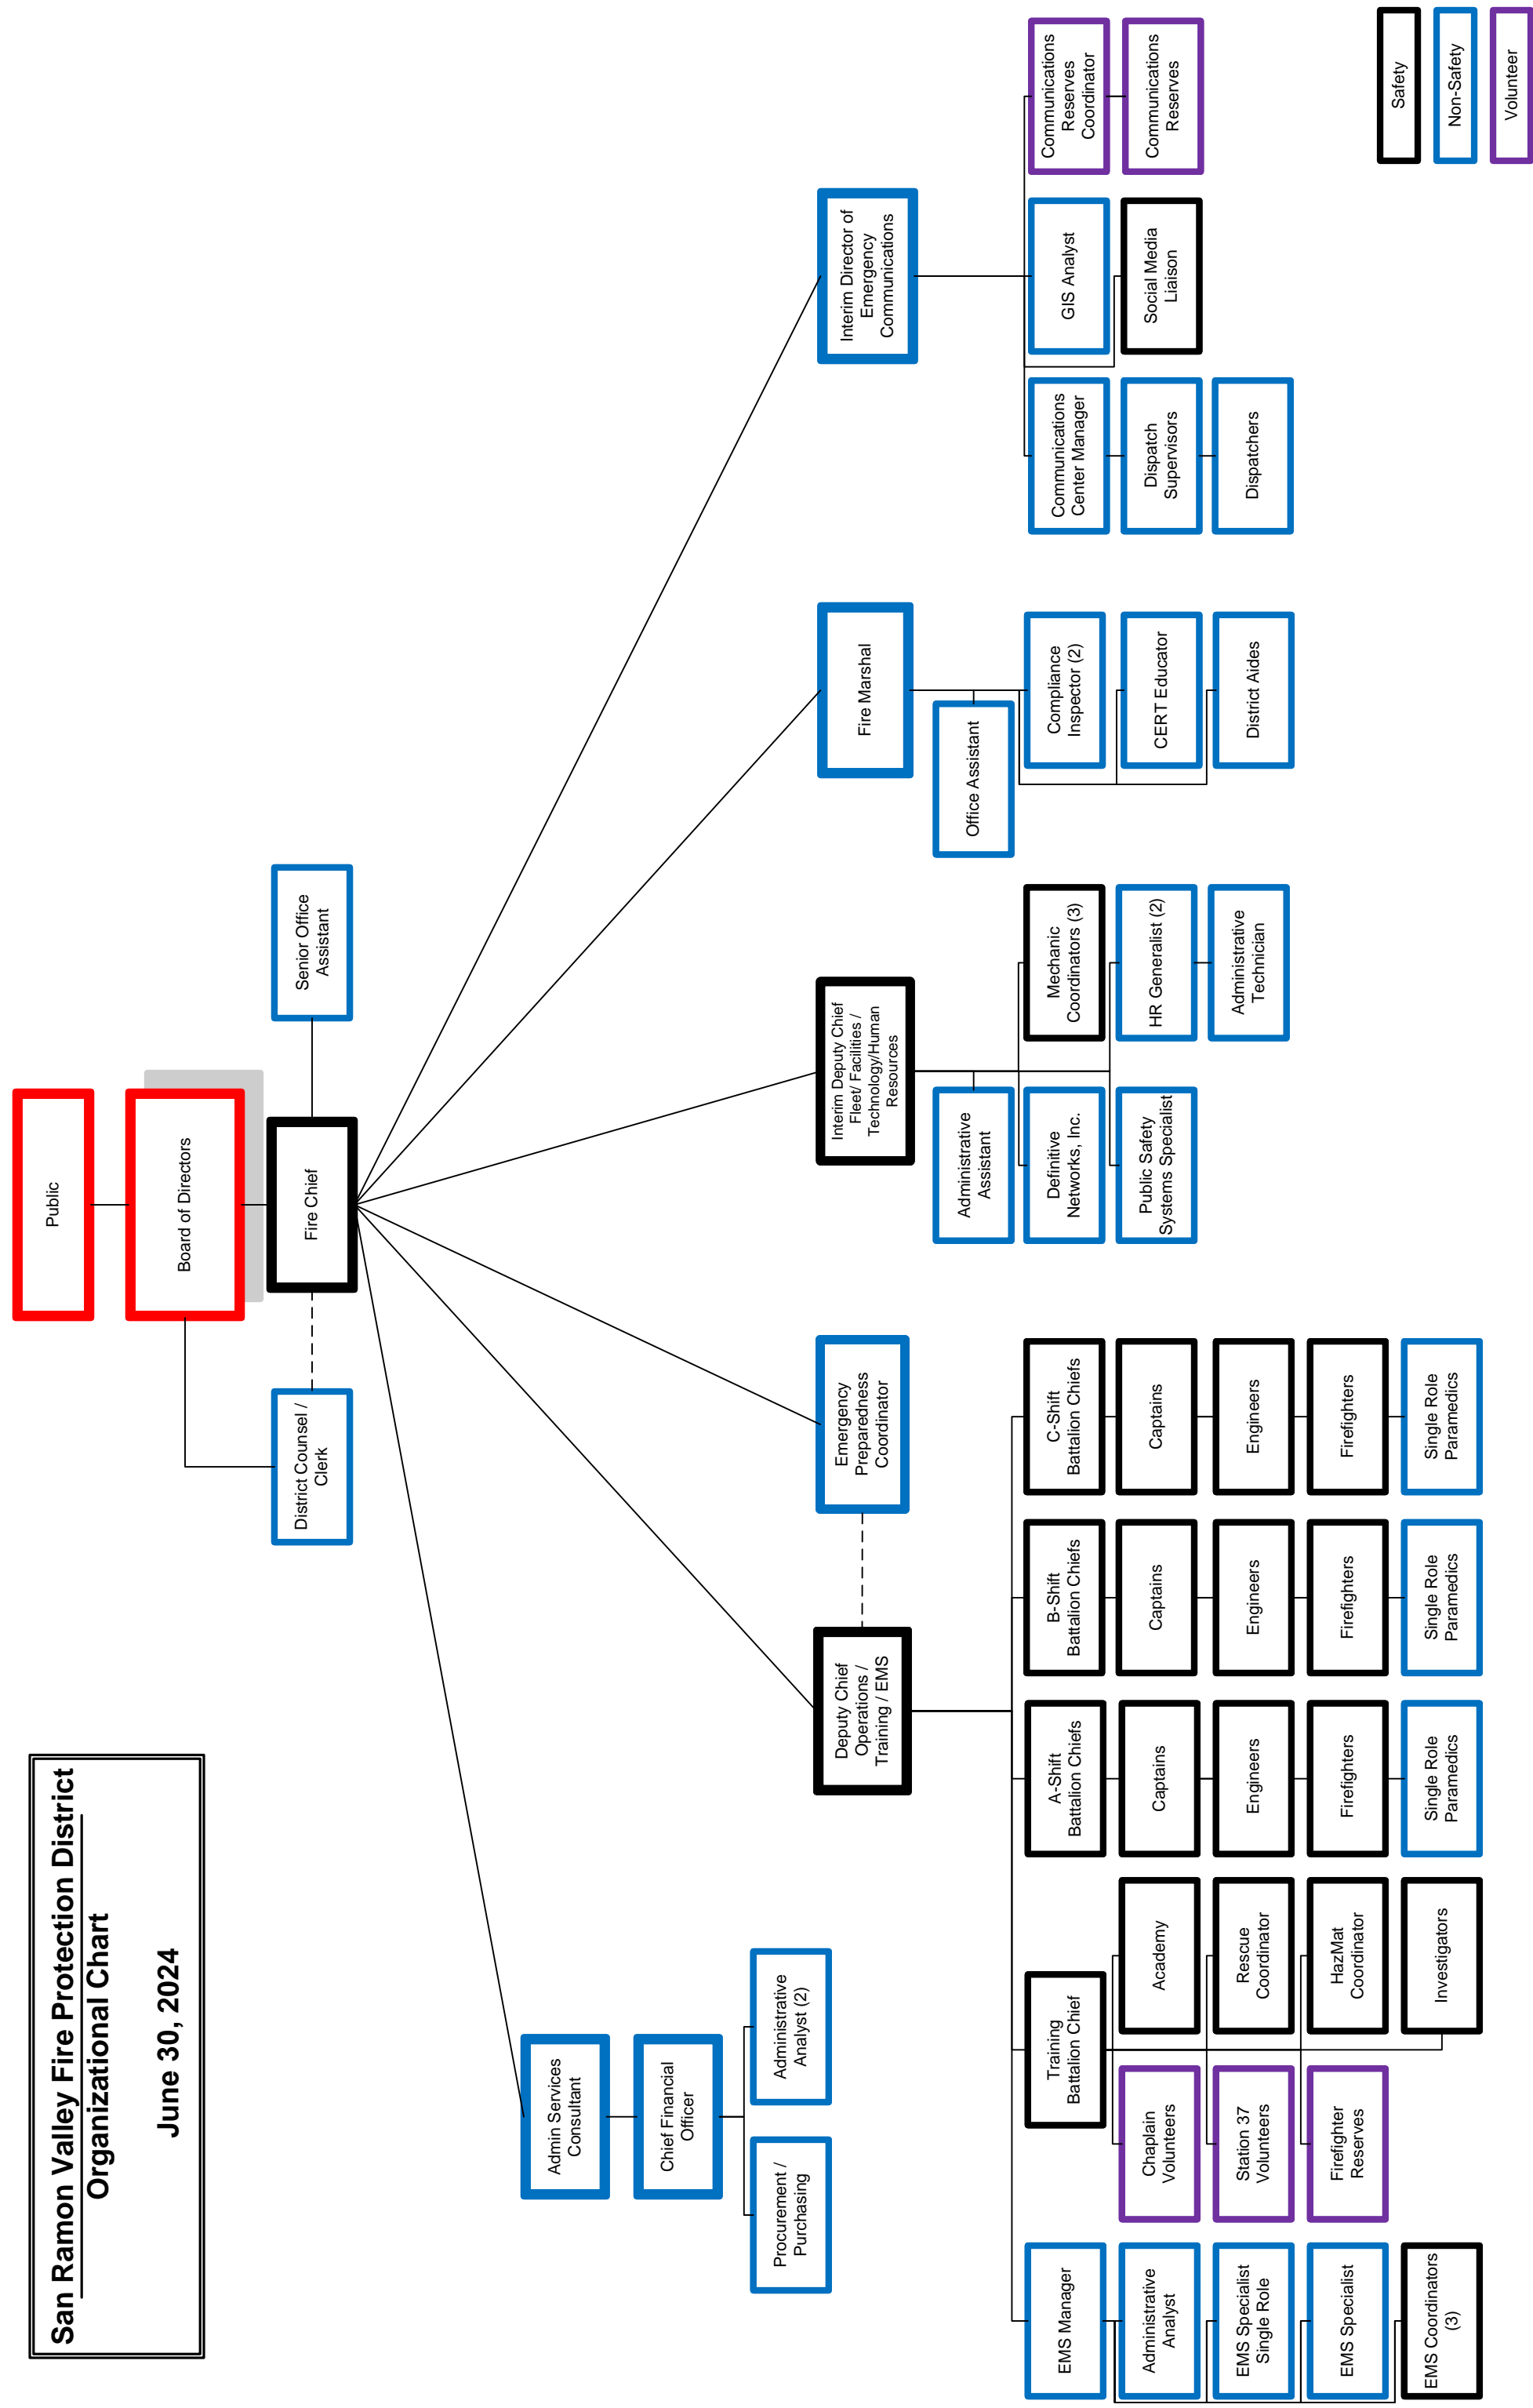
San Ramon Valley Fire Protection District
Organizational Chart

June 30, 2024

Safety
Non-Safety
Volunteer

Public

Board of Directors

District Counsel / Clerk

Fire Chief

Senior Office Assistant

Admin Services Consultant

Chief Financial Officer

Procurement / Purchasing

Administrative Analyst (2)

Deputy Chief Operations / Training / EMS

Emergency Preparedness Coordinator

EMS Manager
Administrative Analyst
EMS Specialist Single Role
EMS Specialist
EMS Coordinators (3)

Training Battalion Chief
Chaplain Volunteers
Station 37 Volunteers
Firefighter Reserves
Academy
Rescue Coordinator
HazMat Coordinator
Investigators

A-Shift Battalion Chiefs
Captains
Engineers
Firefighters
Single Role Paramedics

B-Shift Battalion Chiefs
Captains
Engineers
Firefighters
Single Role Paramedics

C-Shift Battalion Chiefs
Captains
Engineers
Firefighters
Single Role Paramedics

Interim Deputy Chief Fleet/ Facilities / Technology/Human Resources
Administrative Assistant
Definitive Networks, Inc.
Public Safety Systems Specialist
Mechanic Coordinators (3)
HR Generalist (2)
Administrative Technician

Fire Marshal
Office Assistant
Compliance Inspector (2)
CERT Educator
District Aides

Interim Director of Emergency Communications
Communications Center Manager
Dispatch Supervisors
Dispatchers
GIS Analyst
Social Media Liaison
Communications Reserves Coordinator
Communications Reserves